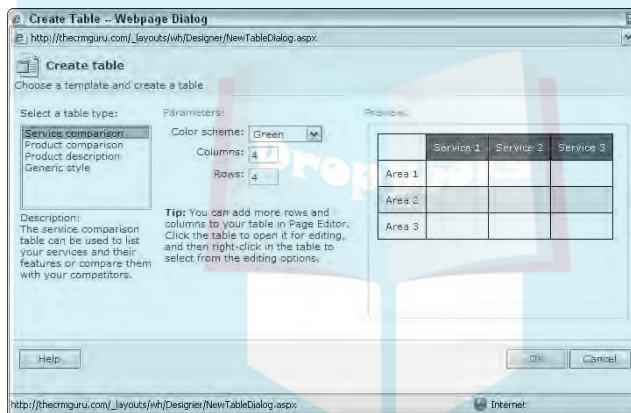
Create Table -- Webpage Dialog

http://thecrmguru.com/_layouts/wh/Designer/NewTableDialog.aspx

Create table

Choose a template and create a table

Select a table type:

Service comparison
Product comparison
Product description
Generic style

Description:
The service comparison table can be used to list your services and their features or compare them with your competitors.

Parameters:

Color scheme: Green

Columns: 4

Rows: 4

Tip: You can add more rows and columns to your table in Page Editor. Click the table to open it for editing, and then right-click in the table to select from the editing options.

Preview:

| | Service 1 | Service 2 | Service 3 |
|---|---|---|---|
| Area 1 | | | |
| Area 2 | | | |
| Area 3 | | | |

Help

OK

Cancel

http://thecrmguru.com/_layouts/wh/Designer/NewTableDialog.aspx

Internet